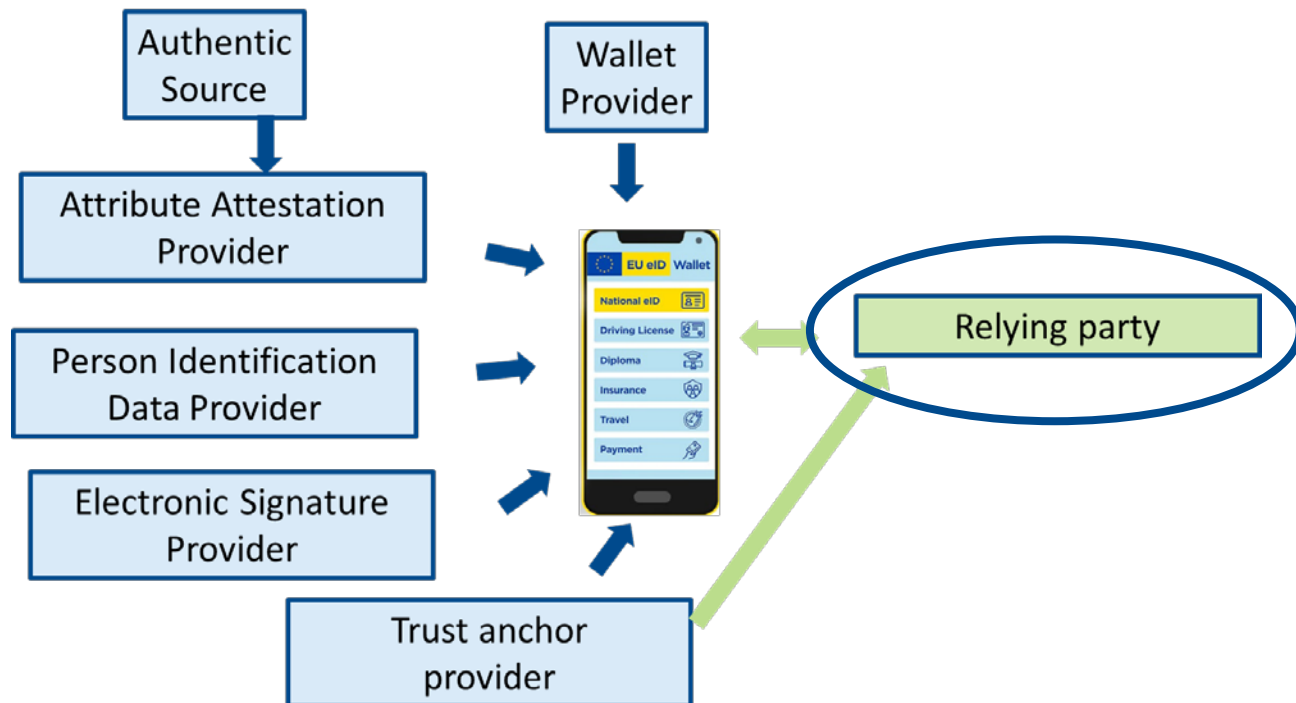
Authentic Source

Wallet Provider

Attribute Attestation Provider

EU eID Wallet

National eID

Driving License

Diploma

Insurance

Travel

Payment

Relying party

Person Identification Data Provider

Electronic Signature Provider

Trust anchor provider